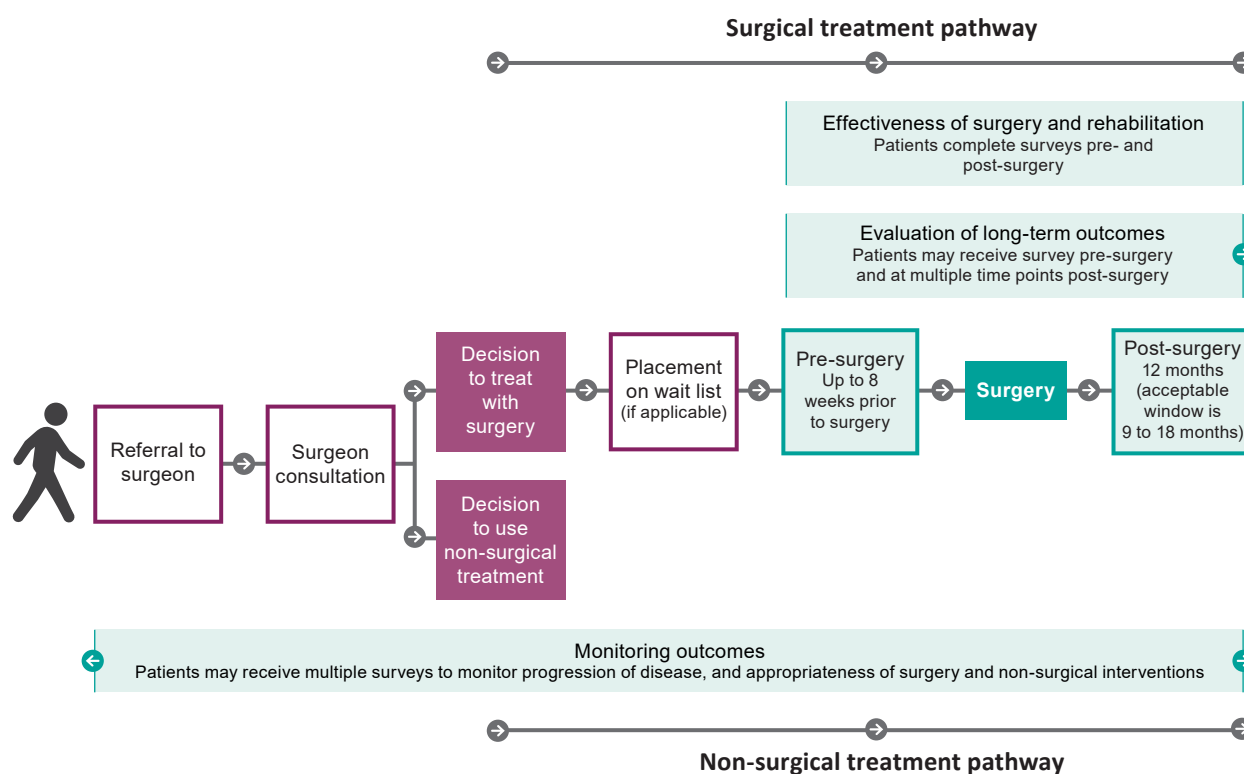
Surgical treatment pathway

Effectiveness of surgery and rehabilitation
Patients complete surveys pre- and post-surgery

Evaluation of long-term outcomes
Patients may receive survey pre-surgery and at multiple time points post-surgery

Referral to surgeon

Surgeon consultation

Decision to treat with surgery

Decision to use non-surgical treatment

Placement on wait list (if applicable)

Pre-surgery Up to 8 weeks prior to surgery

Surgery

Post-surgery 12 months (acceptable window is 9 to 18 months)

Monitoring outcomes
Patients may receive multiple surveys to monitor progression of disease, and appropriateness of surgery and non-surgical interventions

Non-surgical treatment pathway